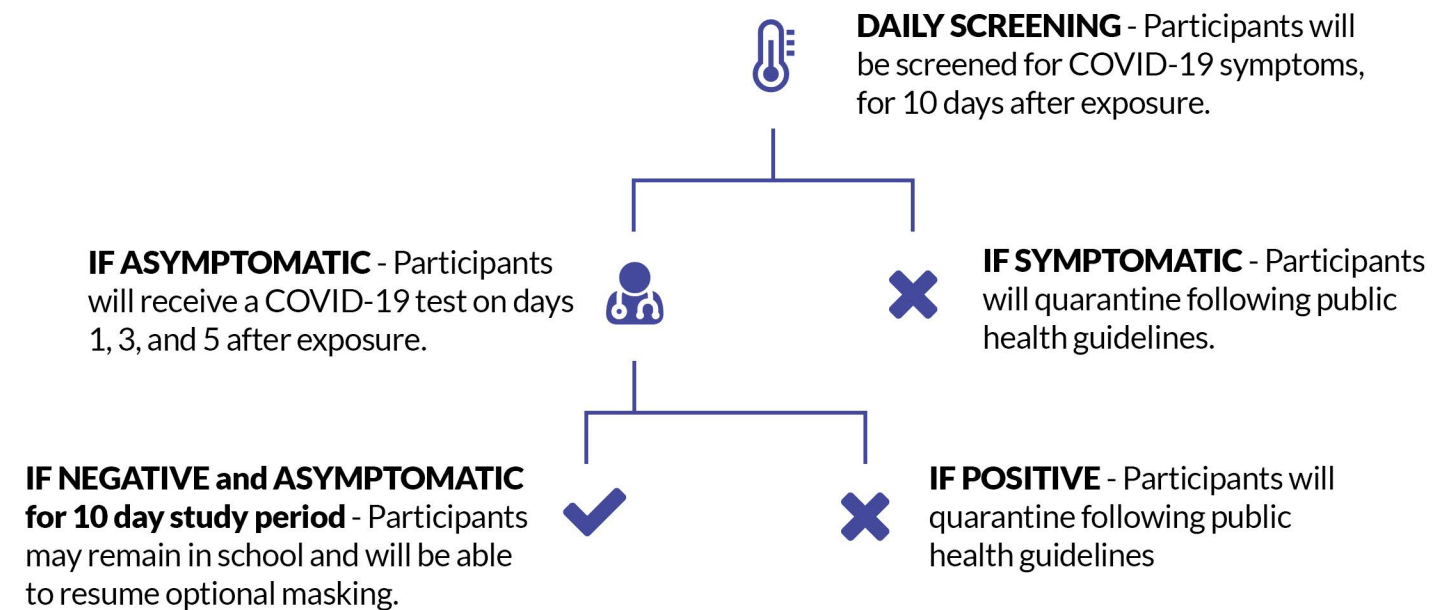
DAILY SCREENING - Participants will be screened for COVID-19 symptoms, for 10 days after exposure.

IF ASYMPTOMATIC - Participants will receive a COVID-19 test on days 1, 3, and 5 after exposure.

IF SYMPTOMATIC - Participants will quarantine following public health guidelines.

IF NEGATIVE and ASYMPTOMATIC for 10 day study period - Participants may remain in school and will be able to resume optional masking.

IF POSITIVE - Participants will quarantine following public health guidelines